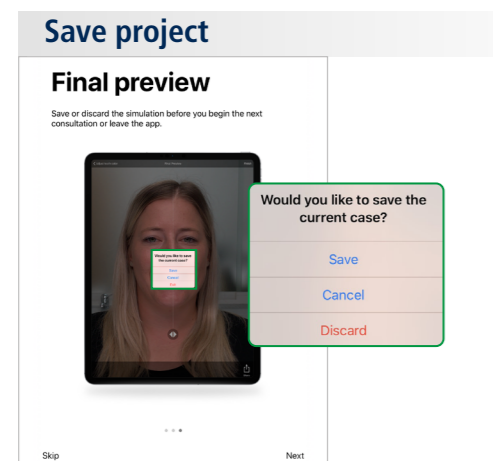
Save project

Final preview

Save or discard the simulation before you begin the next consultation or leave the app.

Would you like to save the current case?

Save

Cancel

Discard

Would you like to save the current case?

Save

Cancel

Discard

Skip

Next